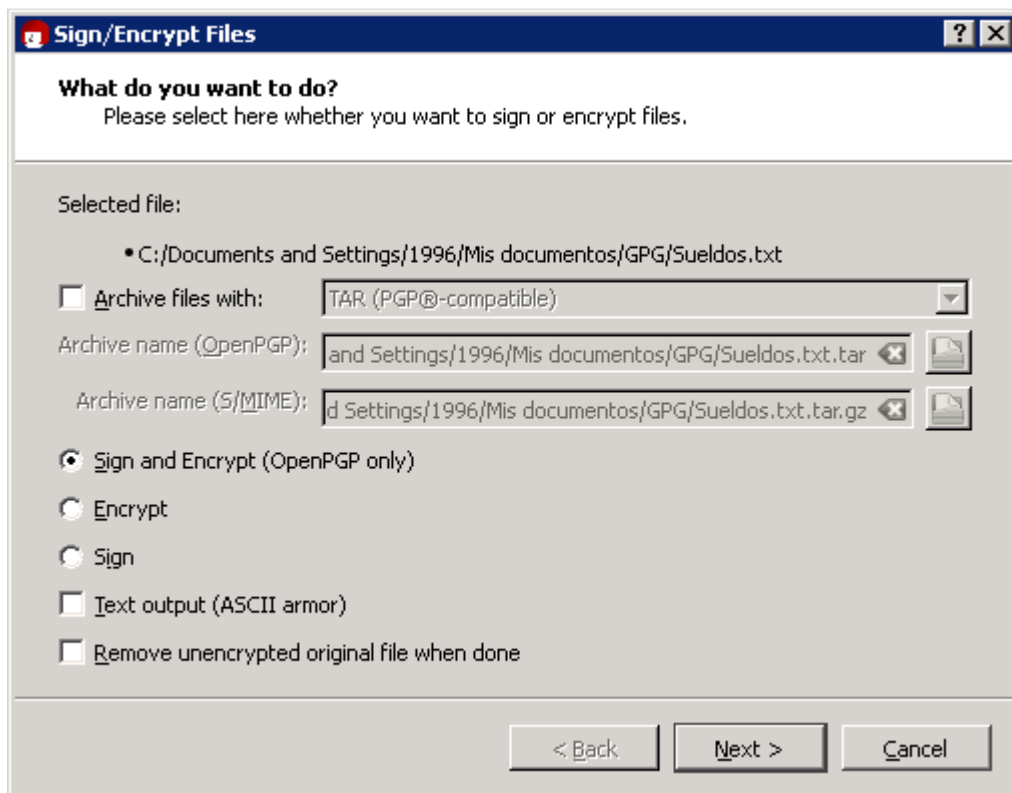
Sign/Encrypt Files

?

What do you want to do?
Please select here whether you want to sign or encrypt files.

Selected file:

• C:/Documents and Settings/1996/Mis documentos/GPG/Sueldos.txt

Archive files with: TAR (PGP®-compatible)

Archive name (OpenPGP): and Settings/1996/Mis documentos/GPG/Sueldos.txt.tar

Archive name (S/MIME): d Settings/1996/Mis documentos/GPG/Sueldos.txt.tar.gz

Sign and Encrypt (OpenPGP only)

Encrypt

Sign

Text output (ASCII armor)

Remove unencrypted original file when done

< Back | Next > | Cancel